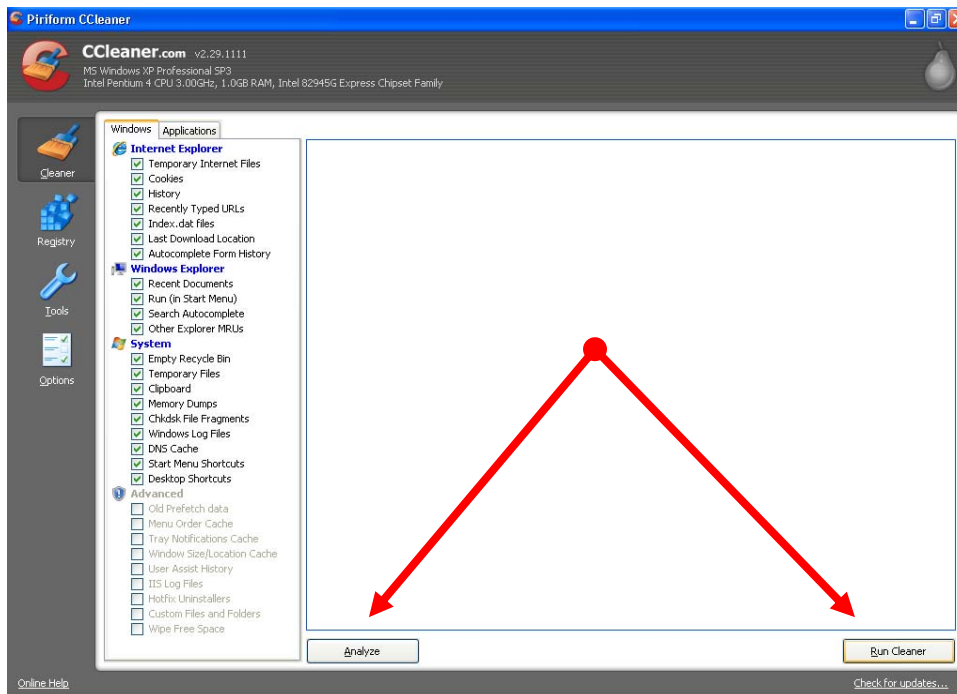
Piriform CCleaner

CCleaner.com v2.29.1111
MS Windows XP Professional SP3
Intel Pentium 4 CPU 3.00GHz, 1.0GB RAM, Intel 82945G Express Chipset Family

Cleaner
Registry
Tools
Options

Windows Applications

Internet Explorer
Temporary Internet Files
Cookies
History
Recently Typed URLs
Index.dat files
Last Download Location
Autocomplete Form History

Windows Explorer
Recent Documents
Run (in Start Menu)
Search Autocomplete
Other Explorer MRUs

System
Empty Recycle Bin
Temporary Files
Clipboard
Memory Dumps
Chkdsk File Fragments
Windows Log Files
DNS Cache
Start Menu Shortcuts
Desktop Shortcuts

Advanced
Old Prefetch data
Menu Order Cache
Tray Notifications Cache
Window Size/Location Cache
User Assist History
IIS Log Files
Hotfix Uninstallers
Custom Files and Folders
Wipe Free Space

Analyze
Run Cleaner

Online Help
Check for updates...